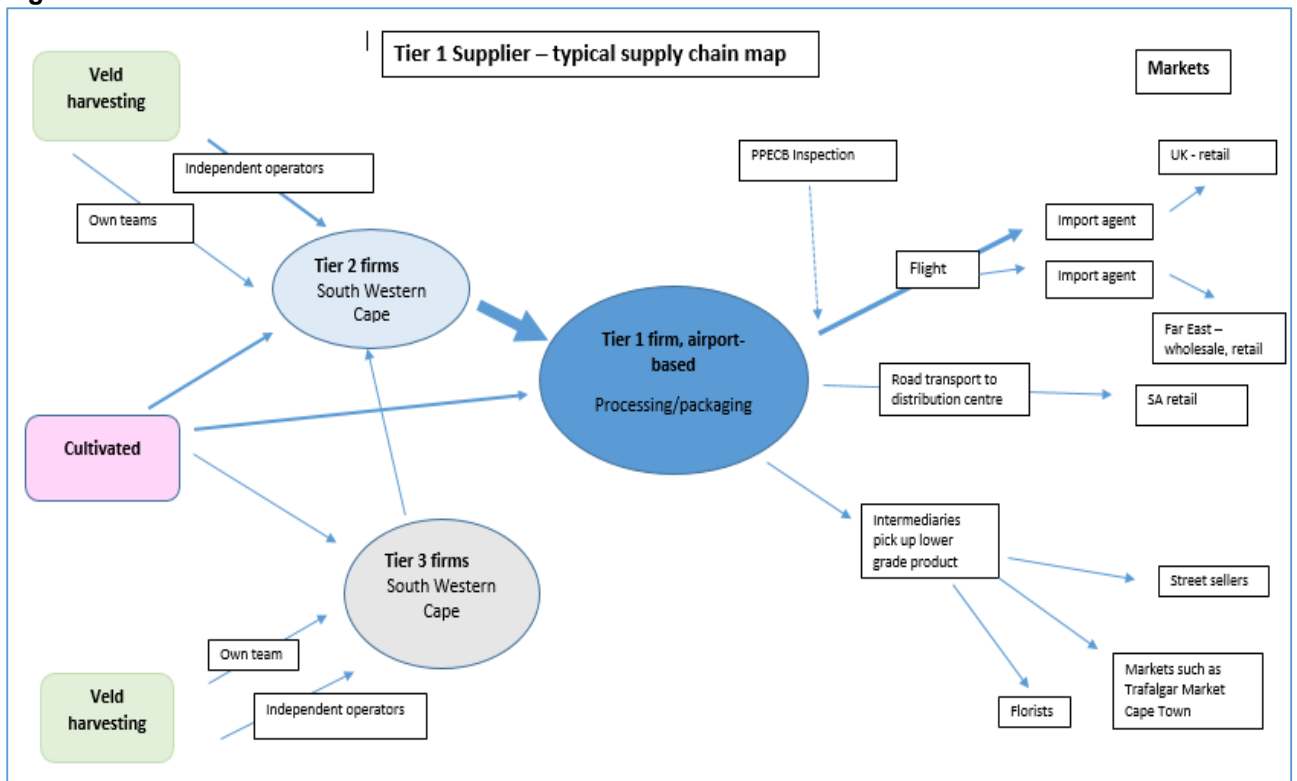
Tier 1 Supplier – typical supply chain map

Markets

Veld harvesting

Independent operators

Own teams

Tier 2 firms South Western Cape

PPECB Inspection

UK - retail

Import agent

Flight

Import agent

Far East – wholesale, retail

Tier 1 firm, airport-based

Processing/packaging

Road transport to distribution centre

SA retail

Cultivated

Intermediaries pick up lower grade product

Tier 3 firms South Western Cape

Street sellers

Own team

Markets such as Trafalgar Market Cape Town

Veld harvesting

Independent operators

Florists